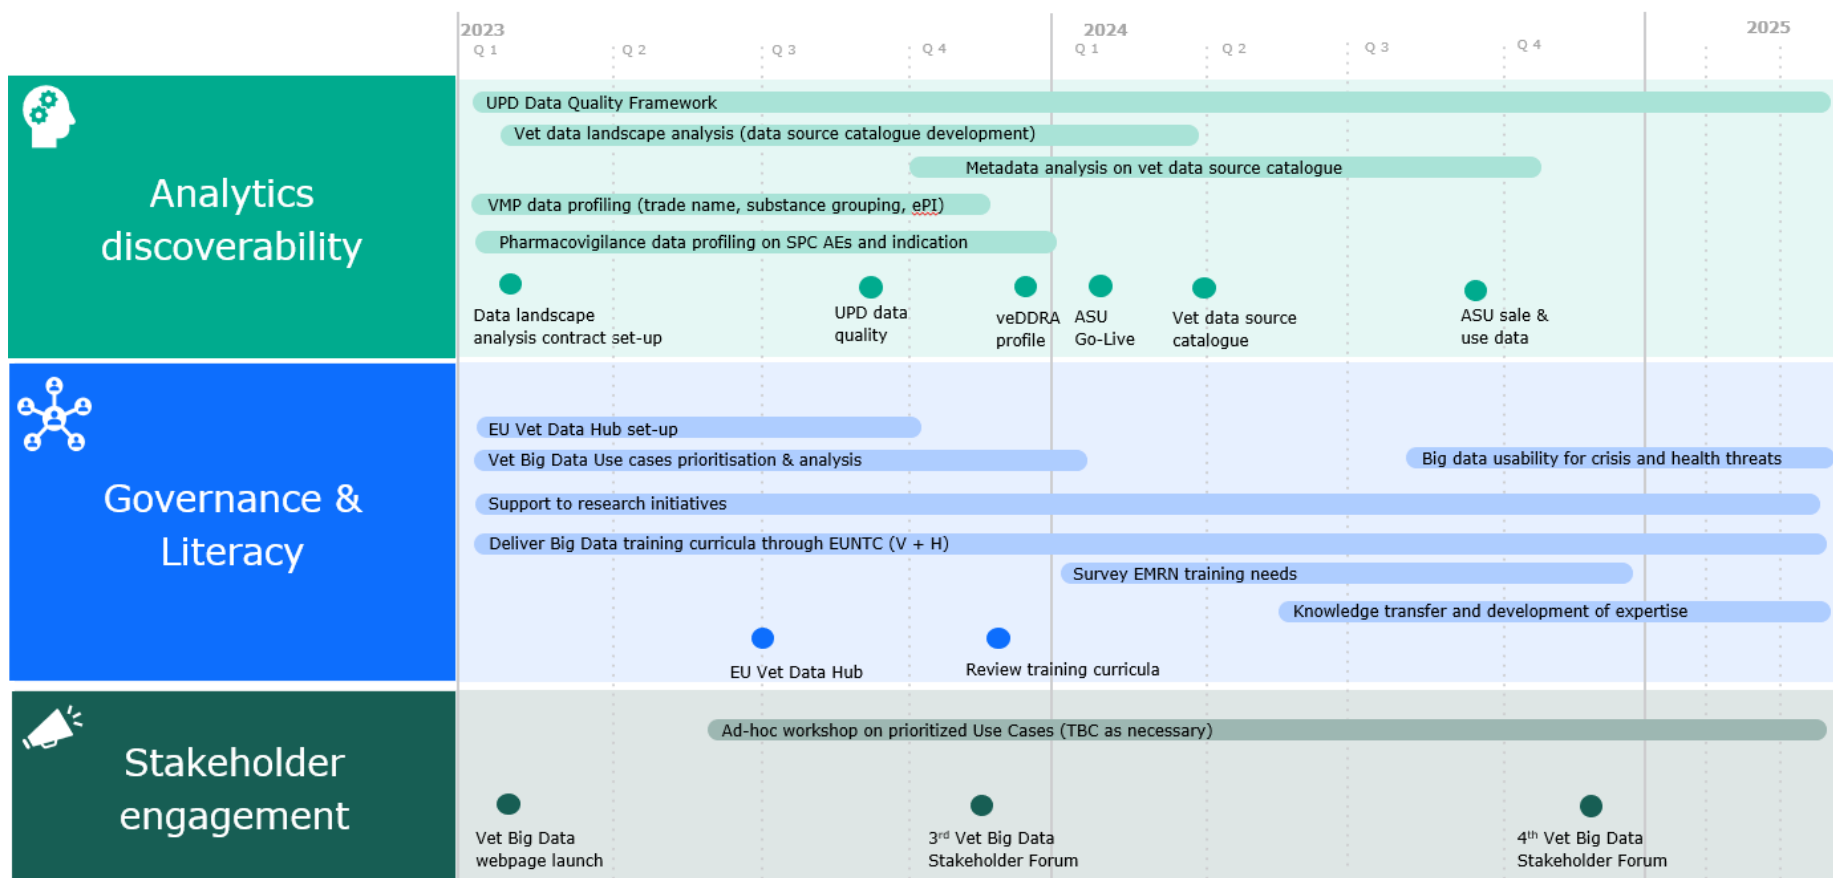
2023
Q 1
Q 2
Q 3
Q 4
2024
Q 1
Q 2
Q 3
Q 4
2025

Analytics discoverability

UPD Data Quality Framework

Vet data landscape analysis (data source catalogue development)

Metadata analysis on vet data source catalogue

VMP data profiling (trade name, substance grouping, ePI)

Pharmacovigilance data profiling on SPC AEs and indication

Data landscape analysis contract set-up

UPD data quality

veDDRA profile

ASU Go-Live

Vet data source catalogue

ASU sale & use data

Governance & Literacy

EU Vet Data Hub set-up

Vet Big Data Use cases prioritisation & analysis

Big data usability for crisis and health threats

Support to research initiatives

Deliver Big Data training curricula through EUNTC (V + H)

Survey EMRN training needs

Knowledge transfer and development of expertise

EU Vet Data Hub

Review training curricula

Stakeholder engagement

Ad-hoc workshop on prioritized Use Cases (TBC as necessary)

Vet Big Data webpage launch

3$^{rd}$ Vet Big Data Stakeholder Forum

4$^{th}$ Vet Big Data Stakeholder Forum